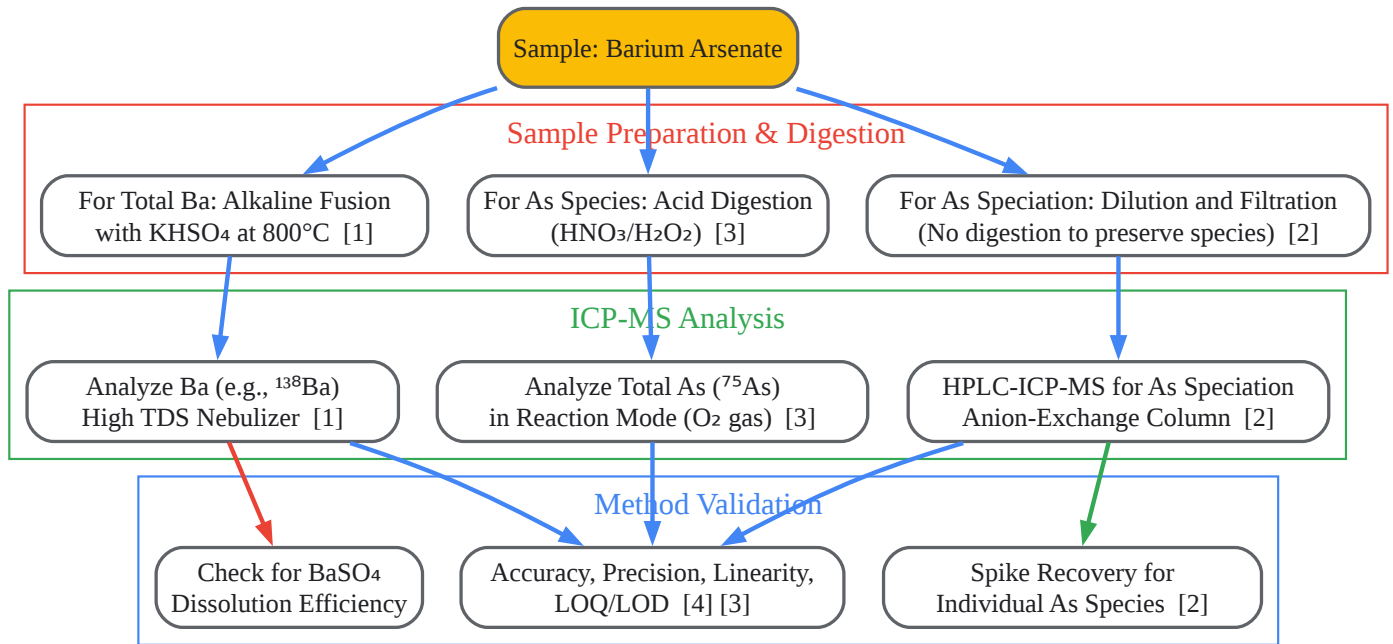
Sample: Barium Arsenate

Sample Preparation & Digestion

For Total Ba: Alkaline Fusion with $KHSO_4$ at 800°C [1]

For As Species: Acid Digestion ($HNO_3$/$H_2O_2$) [3]

For As Speciation: Dilution and Filtration (No digestion to preserve species) [2]

ICP-MS Analysis

Analyze Ba (e.g., $^{138}$Ba) High TDS Nebulizer [1]

Analyze Total As ($^{75}$As) in Reaction Mode ($O_2$ gas) [3]

HPLC-ICP-MS for As Speciation Anion-Exchange Column [2]

Method Validation

Check for $BaSO_4$ Dissolution Efficiency

Accuracy, Precision, Linearity, LOQ/LOD [4] [3]

Spike Recovery for Individual As Species [2]